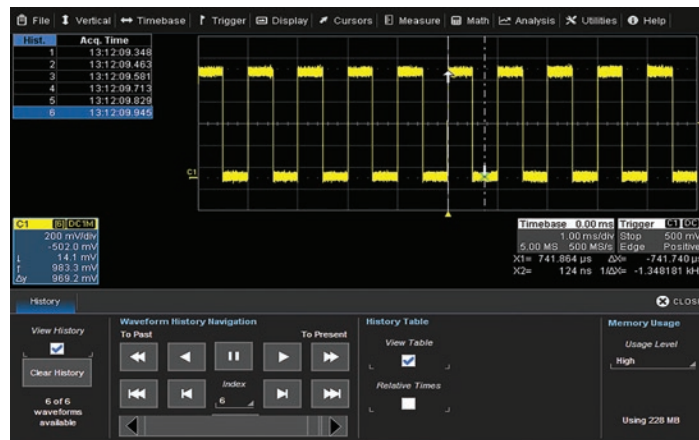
File | Vertical | Timebase | Trigger | Display | Cursors | Measure | Math | Analysis | Utilities | Help

| Hist. | Acq. Time |
|---|---|
| 1 | 13:12:09.348 |
| 2 | 13:12:09.463 |
| 3 | 13:12:09.581 |
| 4 | 13:12:09.713 |
| 5 | 13:12:09.829 |
| 6 | 13:12:09.945 |

C1

C1 B DC1M
200 mV/div
-502.0 mV
14.1 mV
983.3 mV
Δy 969.2 mV

Timebase 0.00 ms Trigger C1 DC
1.00 ms/div Stop 500 mV
5.00 MS 500 MS/s Edge Positive
X1= 741.864 µs ΔX= -741.740 µ
X2= 124 ns 1/ΔX= -1.348181 kH

History
CLOS

View History
Clear History
6 of 6 waveforms available

Waveform History Navigation
To Past
To Present
Index
6

History Table
View Table
Relative Times

Memory Usage
Usage Level
High
Using 228 MB